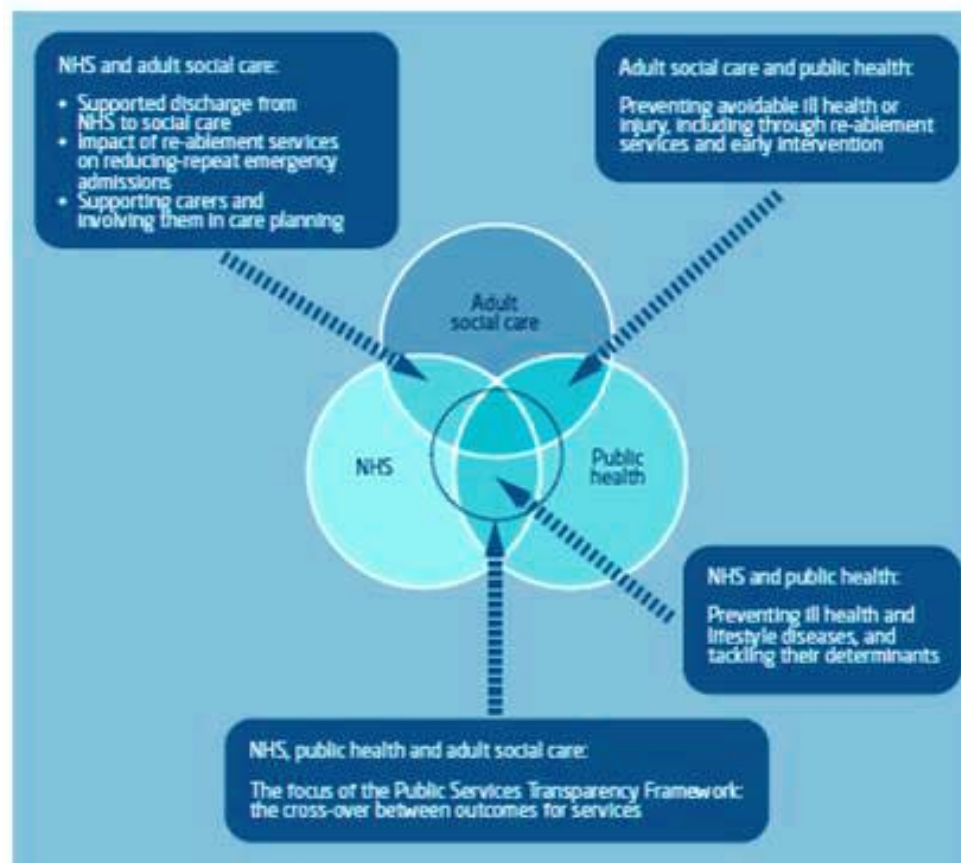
NHS and adult social care:

- Supported discharge from NHS to social care
- Impact of re-ablement services on reducing-repeat emergency admissions
- Supporting carers and involving them in care planning

Adult social care and public health:

Preventing avoidable ill health or injury, including through re-ablement services and early intervention

Adult social care

NHS

Public health

NHS and public health:

Preventing ill health and lifestyle diseases, and tackling their determinants

NHS, public health and adult social care:

The focus of the Public Services Transparency Framework: the cross-over between outcomes for services